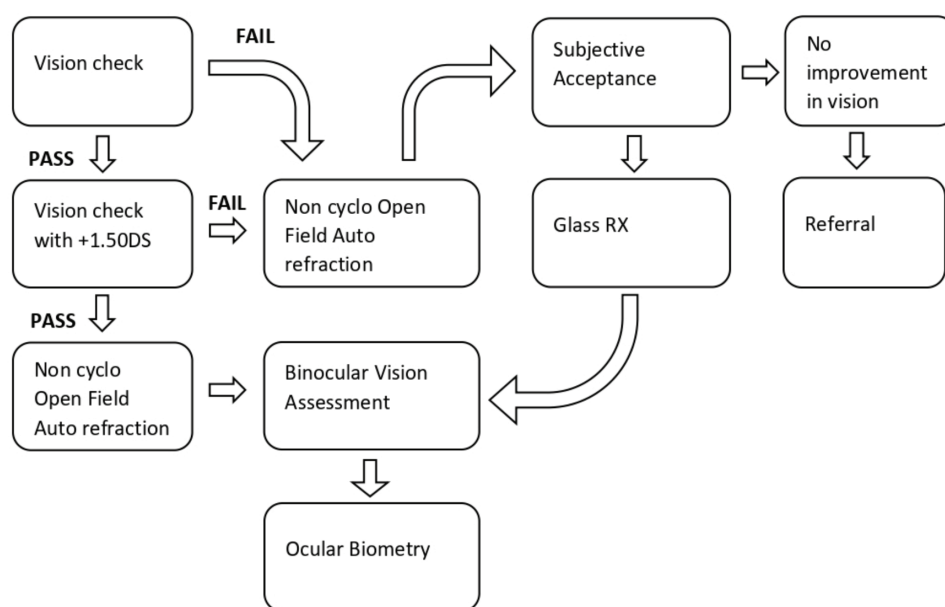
Vision check

FAIL

Subjective Acceptance

No improvement in vision

PASS

Vision check with +1.50DS

FAIL

Non cyclo Open Field Auto refraction

Glass RX

Referral

PASS

Non cyclo Open Field Auto refraction

Binocular Vision Assessment

Ocular Biometry